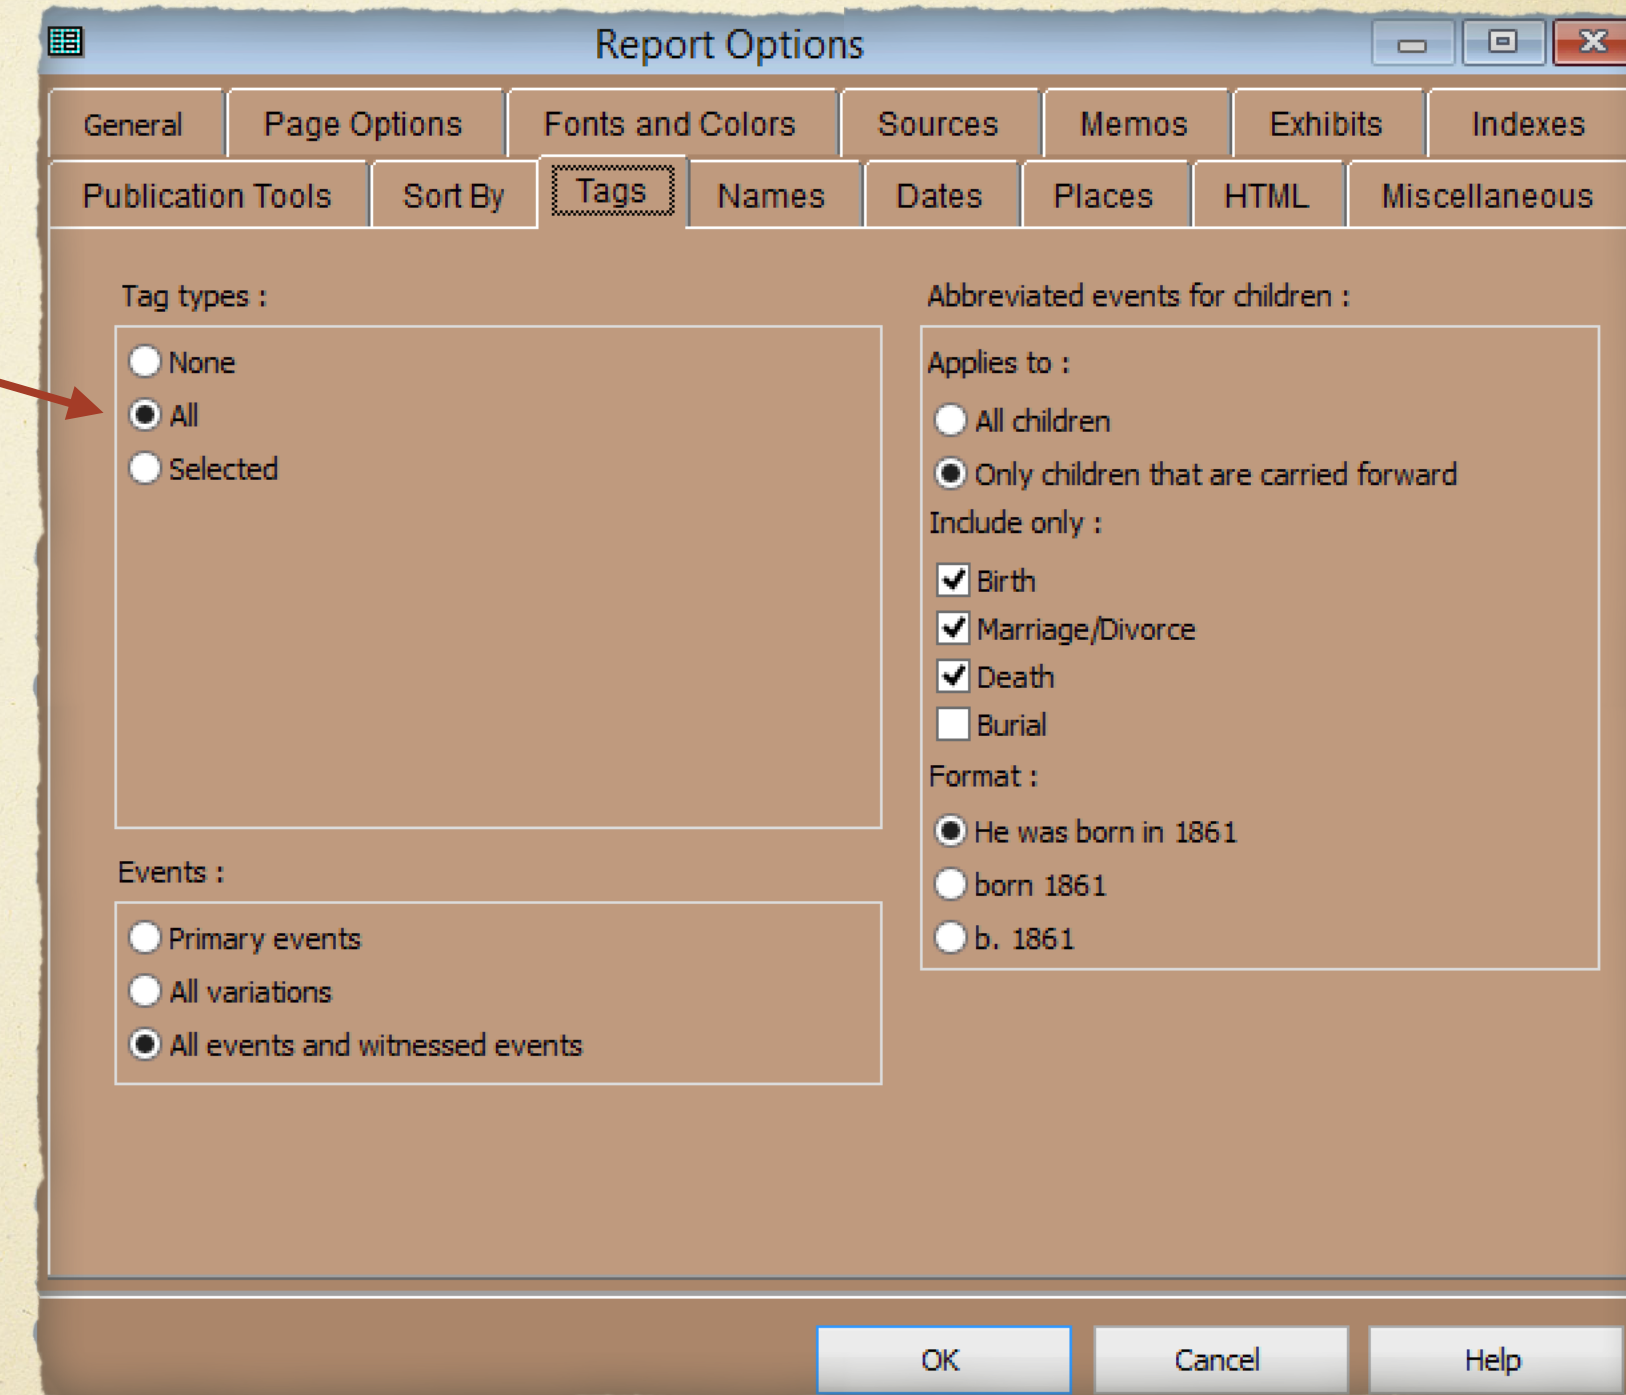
Report Options

General
Page Options
Fonts and Colors
Sources
Memos
Exhibits
Indexes
Publication Tools
Sort By
Tags
Names
Dates
Places
HTML
Miscellaneous

Tag types :
None
All
Selected

Events :
Primary events
All variations
All events and witnessed events

Abbreviated events for children :
Applies to :
All children
Only children that are carried forward
Include only :
Birth
Marriage/Divorce
Death
Burial
Format :
He was born in 1861
born 1861
b. 1861

OK
Cancel
Help